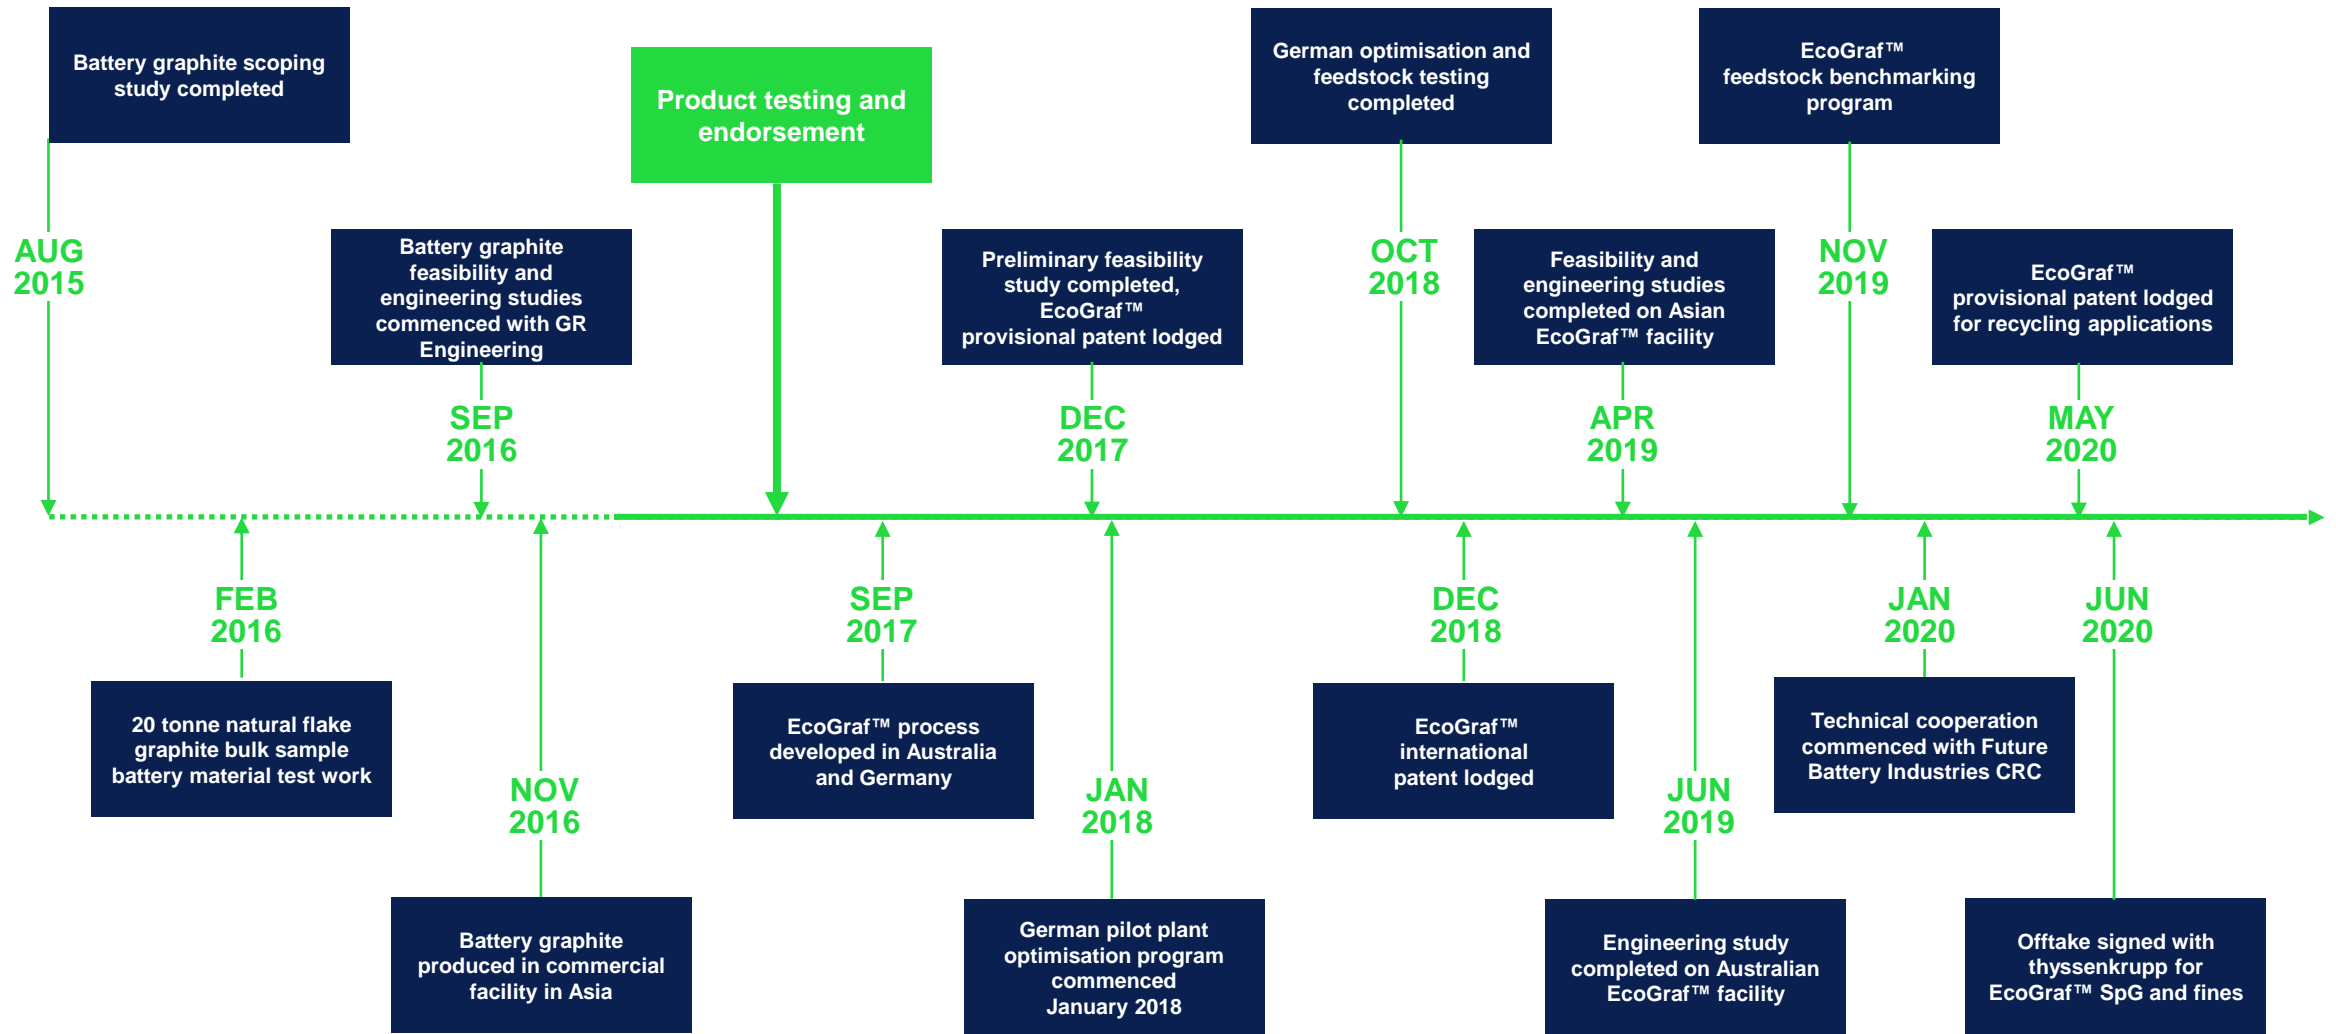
Battery graphite scoping study completed

AUG 2015

Battery graphite feasibility and engineering studies commenced with GR Engineering

SEP 2016

Product testing and endorsement

Preliminary feasibility study completed, EcoGraf™ provisional patent lodged

DEC 2017

German optimisation and feedstock testing completed

OCT 2018

Feasibility and engineering studies completed on Asian EcoGraf™ facility

APR 2019

EcoGraf™ feedstock benchmarking program

NOV 2019

EcoGraf™ provisional patent lodged for recycling applications

MAY 2020

FEB 2016

20 tonne natural flake graphite bulk sample battery material test work

NOV 2016

Battery graphite produced in commercial facility in Asia

SEP 2017

EcoGraf™ process developed in Australia and Germany

JAN 2018

German pilot plant optimisation program commenced January 2018

DEC 2018

EcoGraf™ international patent lodged

JUN 2019

Engineering study completed on Australian EcoGraf™ facility

JAN 2020

Technical cooperation commenced with Future Battery Industries CRC

JUN 2020

Offtake signed with thyssenkrupp for EcoGraf™ SpG and fines